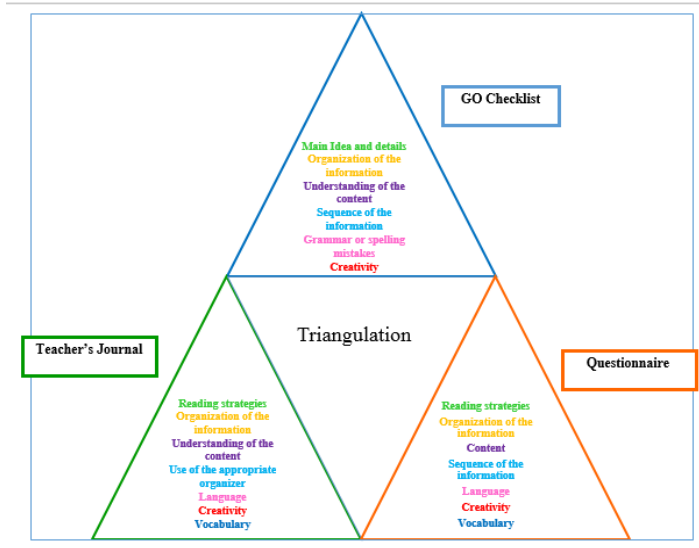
GO Checklist

Main Idea and details
Organization of the information
Understanding of the content
Sequence of the information
Grammar or spelling mistakes
Creativity

Triangulation

Teacher's Journal

Reading strategies
Organization of the information
Understanding of the content
Use of the appropriate organizer
Language
Creativity
Vocabulary

Questionnaire

Reading strategies
Organization of the information
Content
Sequence of the information
Language
Creativity
Vocabulary